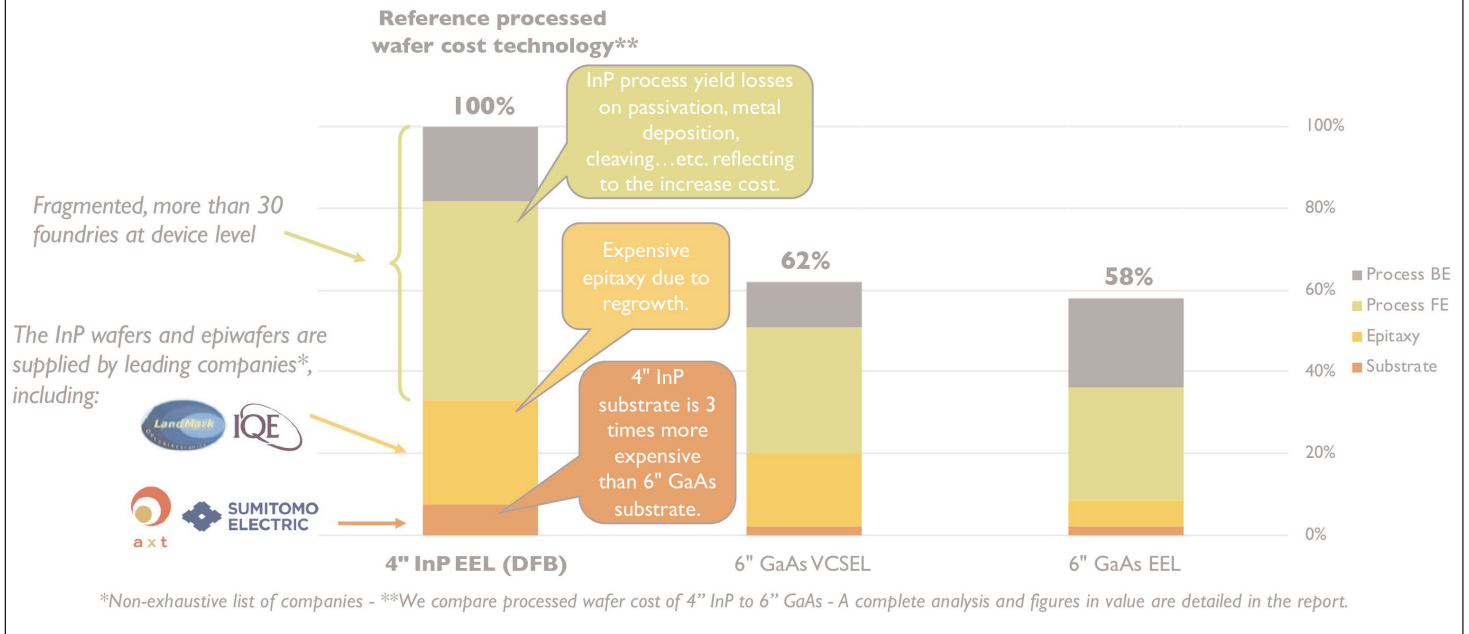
Reference processed wafer cost technology**

100%

InP process yield losses on passivation, metal deposition, cleaving…etc. reflecting to the increase cost.

Fragmented, more than 30 foundries at device level

Expensive epitaxy due to regrowth.

62%

58%

The InP wafers and epiwafers are supplied by leading companies*, including:

LandMark

IQE

4" InP substrate is 3 times more expensive than 6" GaAs substrate.

axt

SUMITOMO ELECTRIC

100%

80%

60%

40%

20%

0%

Process BE

Process FE

Epitaxy

Substrate

4" InP EEL (DFB)

6" GaAs VCSEL

6" GaAs EEL

*Non-exhaustive list of companies - **We compare processed wafer cost of 4" InP to 6" GaAs - A complete analysis and figures in value are detailed in the report.